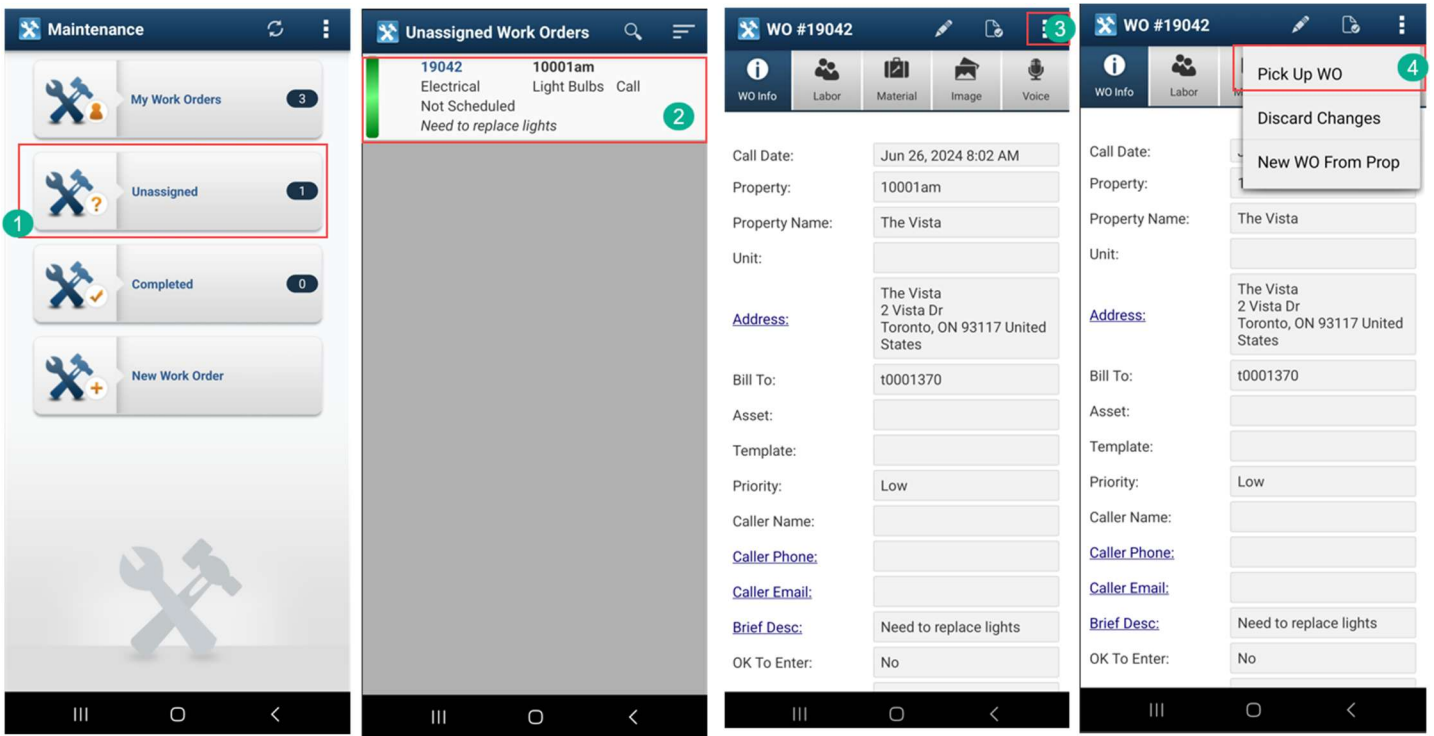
Maintenance

My Work Orders 3

1

Unassigned 1

Completed 0

New Work Order

Unassigned Work Orders

| 19042 | 10001am | |
|---|---|---|
| Electrical | Light Bulbs | Call |
| Not Scheduled | | |
| Need to replace lights | | |

2

WO #19042

3

WO Info | Labor | Material | Image | Voice

| | |
|---|---|
| Call Date: | Jun 26, 2024 8:02 AM |
| Property: | 10001am |
| Property Name: | The Vista |
| Unit: | |
| Address: | The Vista 2 Vista Dr Toronto, ON 93117 United States |
| Bill To: | t0001370 |
| Asset: | |
| Template: | |
| Priority: | Low |
| Caller Name: | |
| Caller Phone: | |
| Caller Email: | |
| Brief Desc: | Need to replace lights |
| OK To Enter: | No |

WO #19042

WO Info | Labor | M

Pick Up WO

4

Discard Changes

New WO From Prop

| | |
|---|---|
| Call Date: | |
| Property: | 1 |
| Property Name: | The Vista |
| Unit: | |
| Address: | The Vista 2 Vista Dr Toronto, ON 93117 United States |
| Bill To: | t0001370 |
| Asset: | |
| Template: | |
| Priority: | Low |
| Caller Name: | |
| Caller Phone: | |
| Caller Email: | |
| Brief Desc: | Need to replace lights |
| OK To Enter: | No |